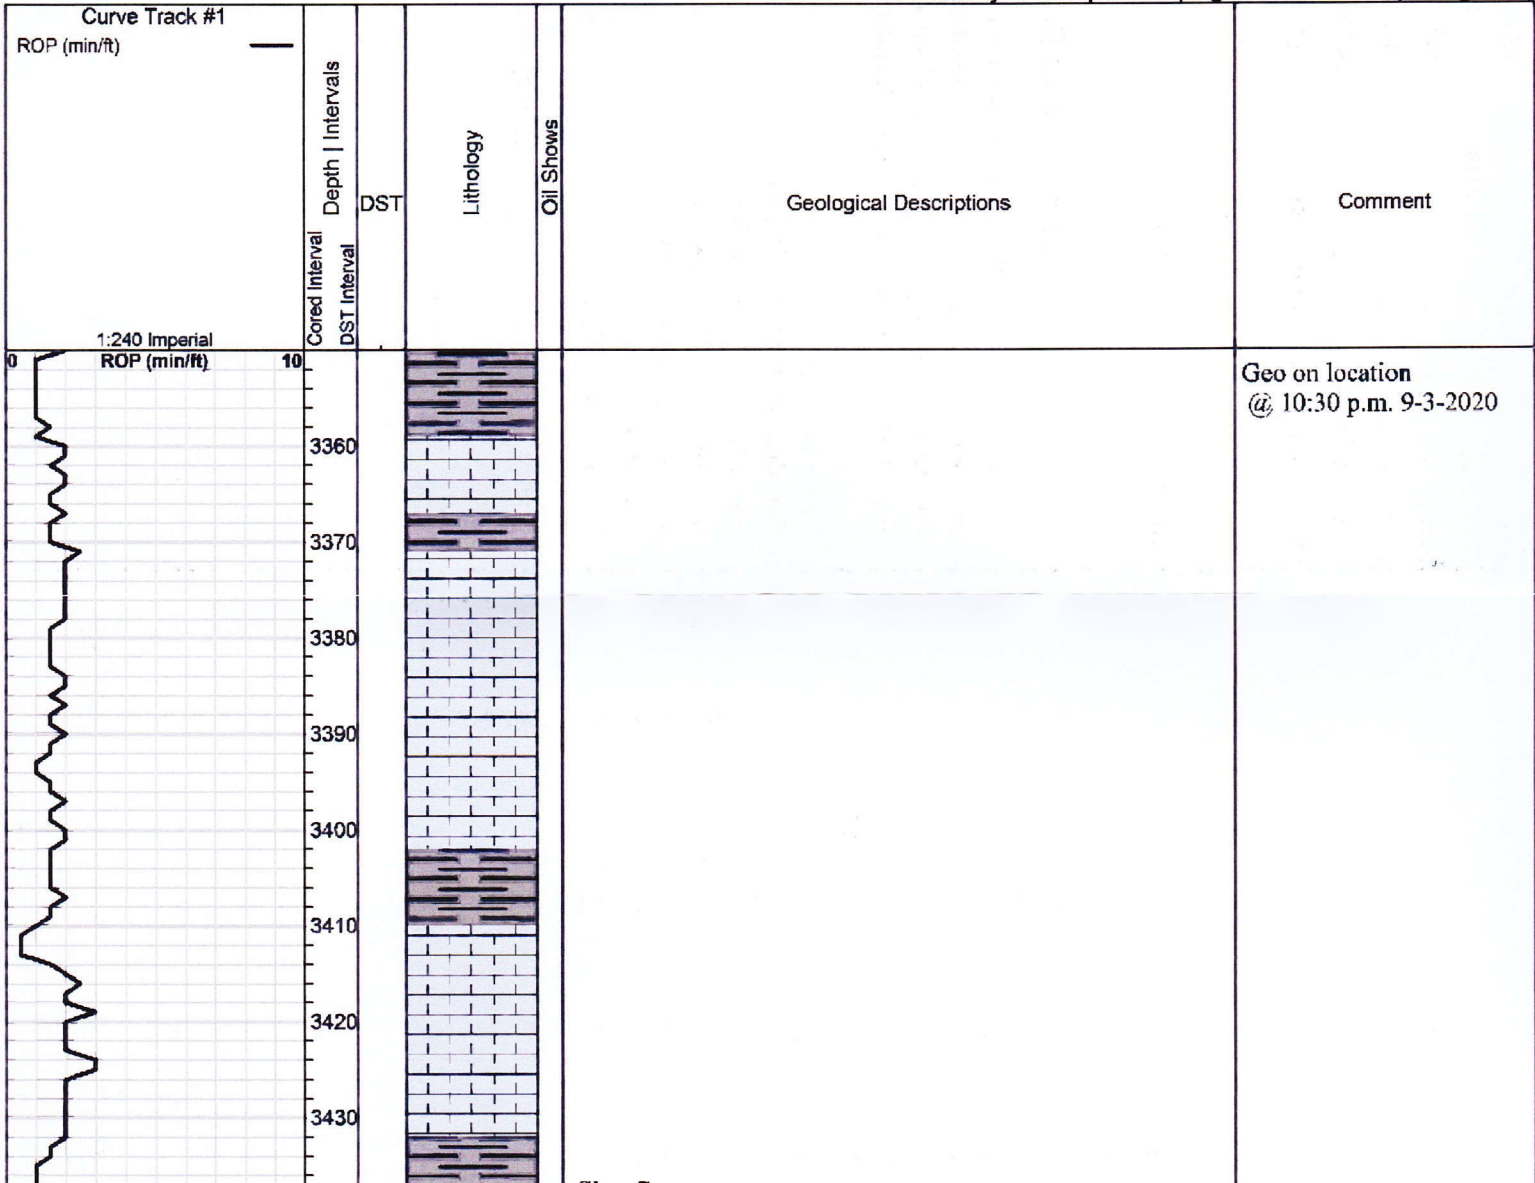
Curve Track #1
ROP (min/ft)

1:240 Imperial

Cored Interval
DST Interval
Depth | Intervals
DST
Lithology
Oil Shows
Geological Descriptions
Comment

0 ROP (min/ft) 10

3360
3370
3380
3390
3400
3410
3420
3430

Geo on location @ 10:30 p.m. 9-3-2020

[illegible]